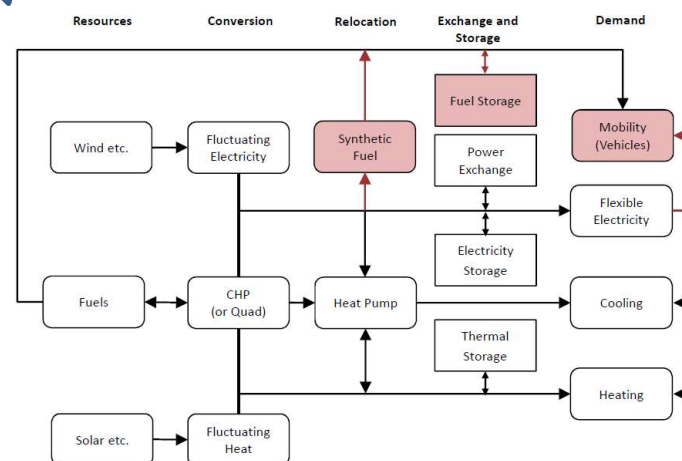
Resources

Conversion

Relocation

Exchange and Storage

Demand

Fuel Storage

Wind etc.

Fluctuating Electricity

Synthetic Fuel

Power Exchange

Mobility (Vehicles)

Flexible Electricity

Electricity Storage

Fuels

CHP (or Quad)

Heat Pump

Cooling

Thermal Storage

Heating

Solar etc.

Fluctuating Heat